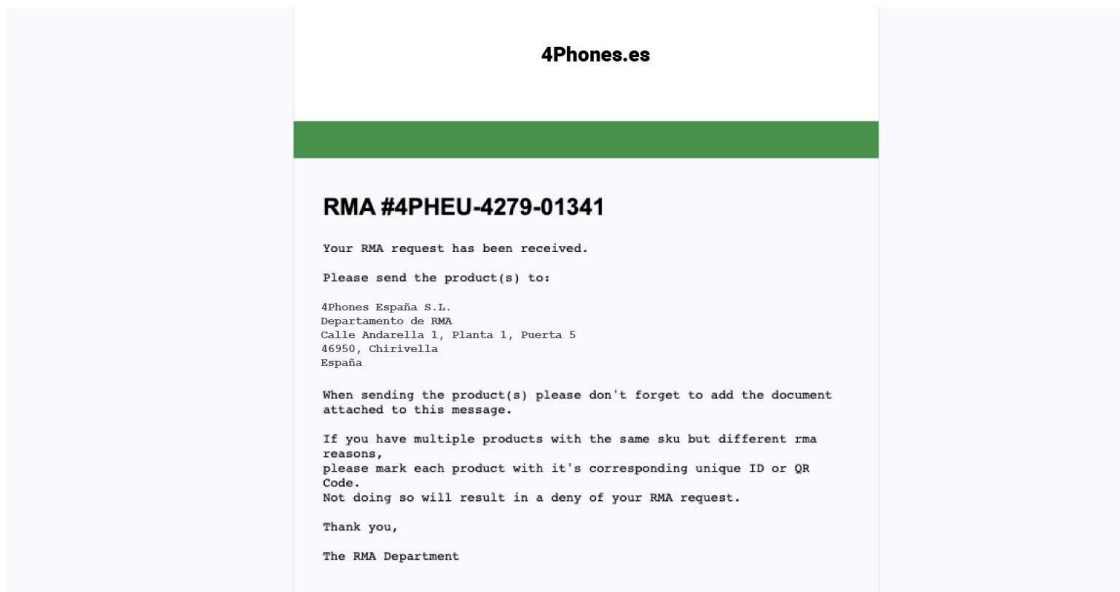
4Phones.es

RMA #4PHEU-4279-01341

Your RMA request has been received.

Please send the product(s) to:

4Phones España S.L.
Departamento de RMA
Calle Andarella 1, Planta 1, Puerta 5
46950, Chirivella
España

When sending the product(s) please don't forget to add the document attached to this message.

If you have multiple products with the same sku but different rma reasons,
please mark each product with it's corresponding unique ID or QR Code.
Not doing so will result in a deny of your RMA request.

Thank you,

The RMA Department